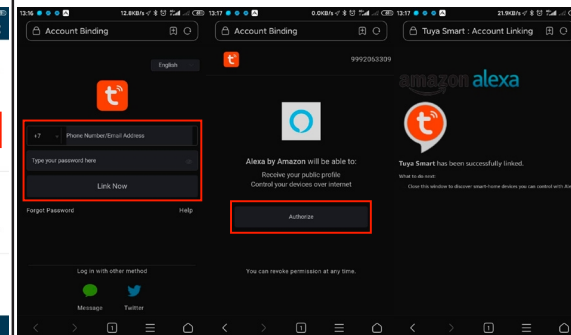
13:16 12.8KB/s
Account Binding
English
+7 Phone Number/Email Address
Type your password here
Link Now
Forgot Password
Help
Log in with other method
Message
Twitter

13:17 0.0KB/s
Account Binding
9992363309
Alexa by Amazon will be able to:
Receive your public profile
Control your devices over internet
Authorize
You can revoke permission at any time.

13:17 21.9KB/s
Tuya Smart : Account Linking
amazon alexa
Tuya Smart has been successfully linked.
What to do next:
Close this window to discover smart-home devices you can control with Ale